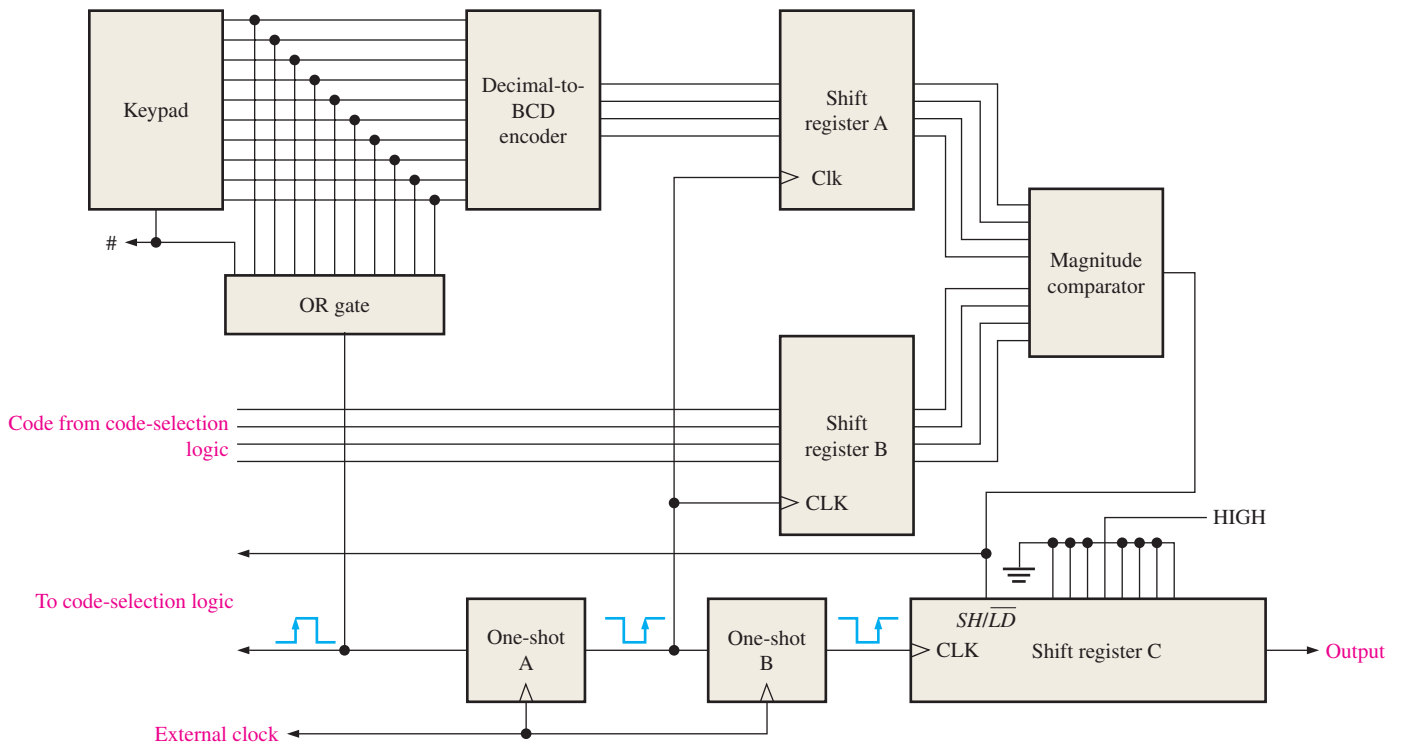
Keypad

Decimal-to-BCD encoder

Shift register A

Clk

#

OR gate

Magnitude comparator

Shift register B

CLK

Code from code-selection logic

HIGH

To code-selection logic

$SH/\overline{LD}$

One-shot A

One-shot B

CLK

Shift register C

Output

External clock